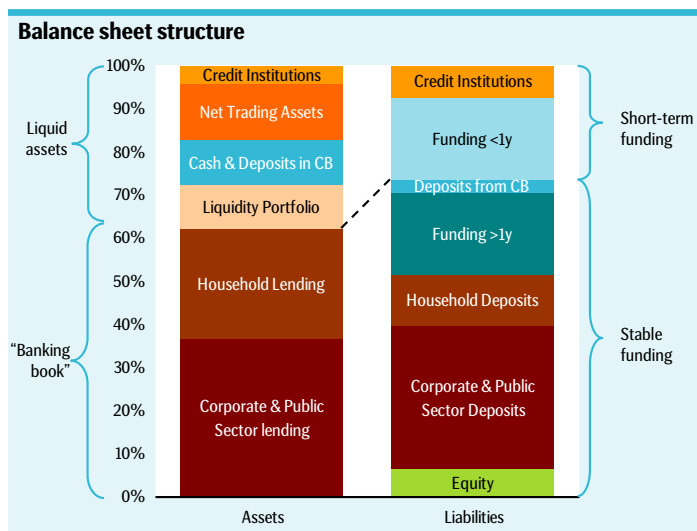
Balance sheet structure

Liquid assets

"Banking book"

100%
90%
80%
70%
60%
50%
40%
30%
20%
10%
0%

Credit Institutions
Net Trading Assets
Cash & Deposits in CB
Liquidity Portfolio
Household Lending
Corporate & Public Sector lending

Credit Institutions
Funding <1y
Deposits from CB
Funding >1y
Household Deposits
Corporate & Public Sector Deposits
Equity

Short-term funding

Stable funding

Assets
Liabilities